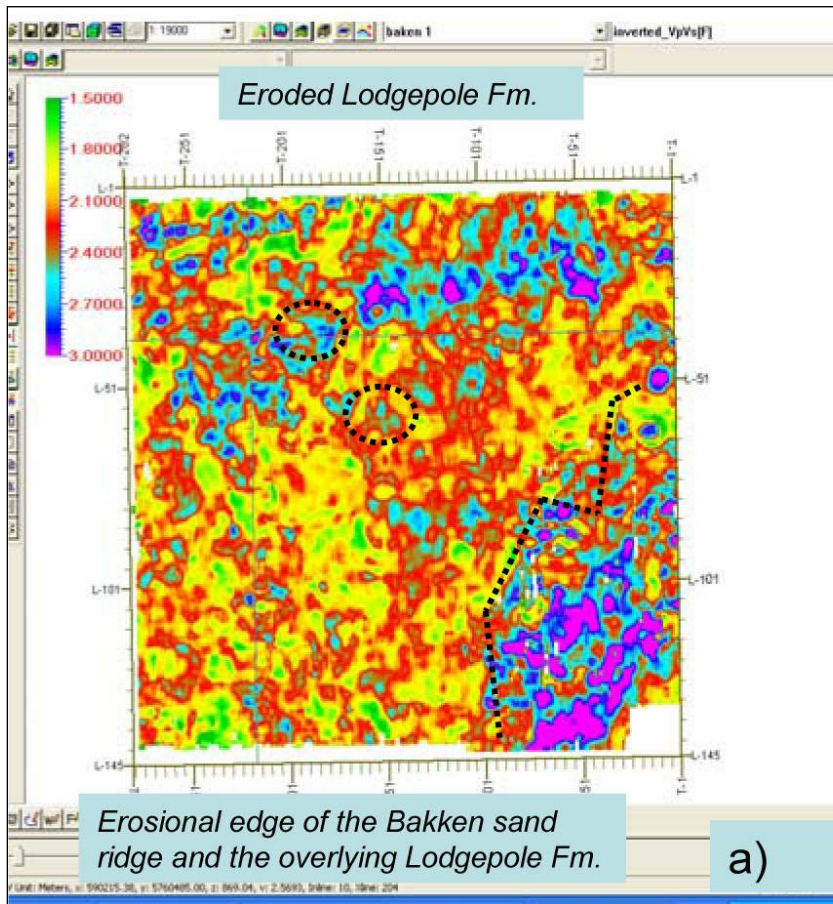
1: 19000
baken 1
inverted_VpVs[F]

Eroded Lodgepole Fm.

1.5000
1.8000
2.1000
2.4000
2.7000
3.0000

T-251
T-201
T-151
T-101
T-51
T-1

L-1
L-1
L-51
L-51
L-101
L-101
L-145
L-145

Erosional edge of the Bakken sand ridge and the overlying Lodgepole Fm.

a)

Unit: Meters, x: 590215.38, y: 5760485.00, z: 869.04, v: 2.5693, Inline: 10, Xline: 204